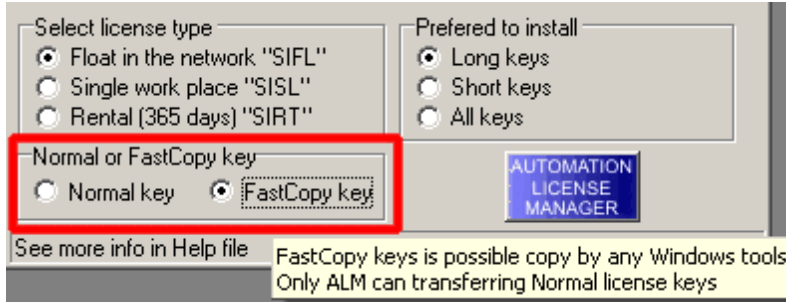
Select license type
Float in the network "SIFL"
Single work place "SISL"
Rental (365 days) "SIRT"

Prefered to install
Long keys
Short keys
All keys

Normal or FastCopy key
Normal key
FastCopy key

AUTOMATION LICENSE MANAGER

See more info in Help file

FastCopy keys is possible copy by any Windows tools
Only ALM can transferring Normal license keys